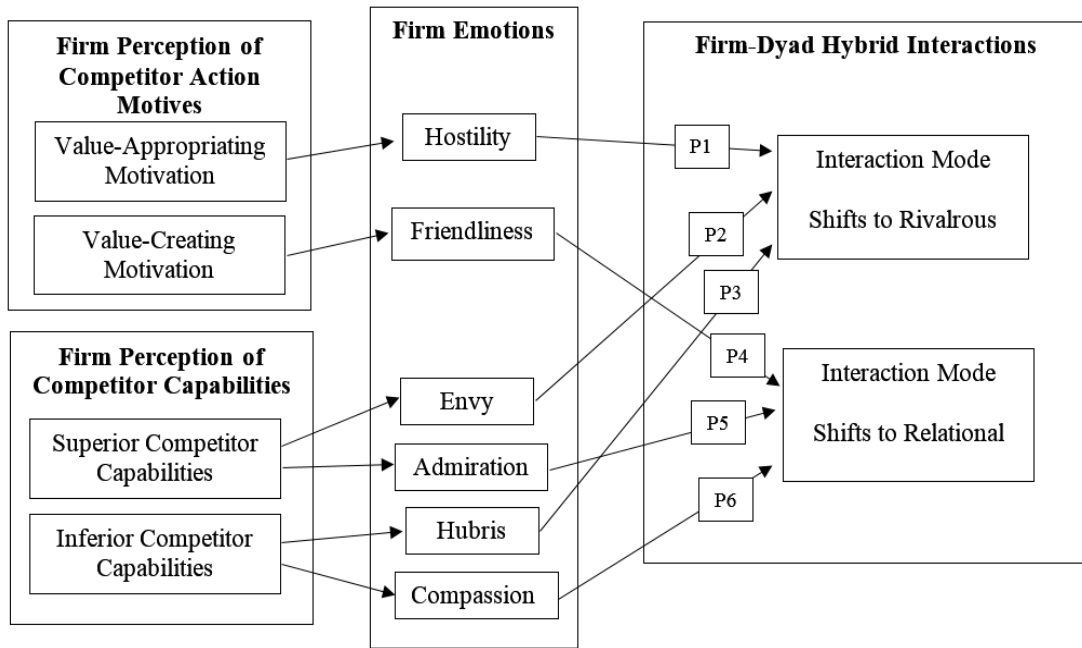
Firm Perception of Competitor Action Motives

Value-Appropriating Motivation

Value-Creating Motivation

Firm Perception of Competitor Capabilities

Superior Competitor Capabilities

Inferior Competitor Capabilities

Firm Emotions

Hostility

Friendliness

Envy

Admiration

Hubris

Compassion

Firm-Dyad Hybrid Interactions

P1

P2

P3

P4

P5

P6

Interaction Mode Shifts to Rivalrous

Interaction Mode Shifts to Relational